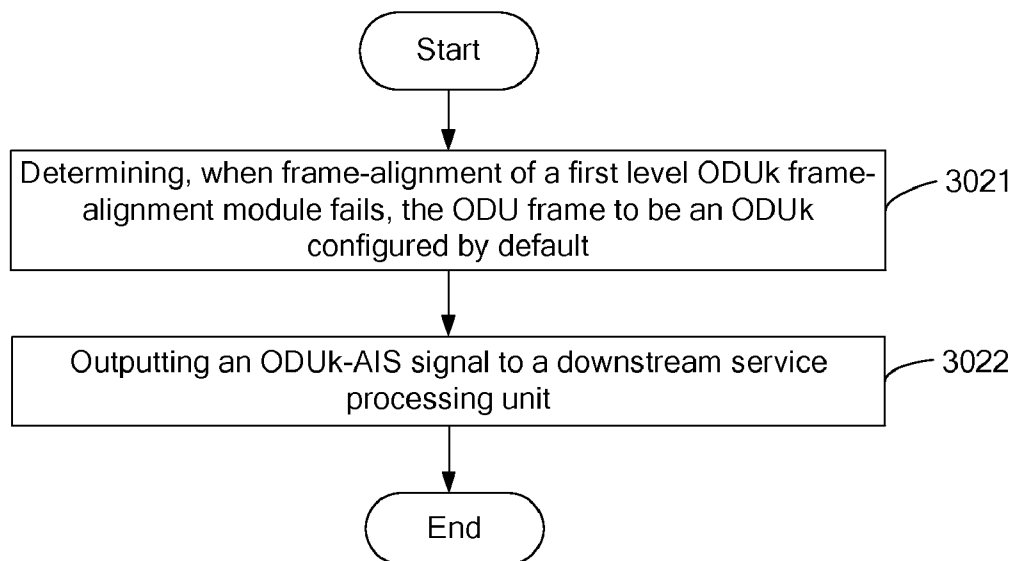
Start

Determining, when frame-alignment of a first level ODUk frame-alignment module fails, the ODU frame to be an ODUk configured by default

3021

Outputting an ODUk-AIS signal to a downstream service processing unit

3022

End